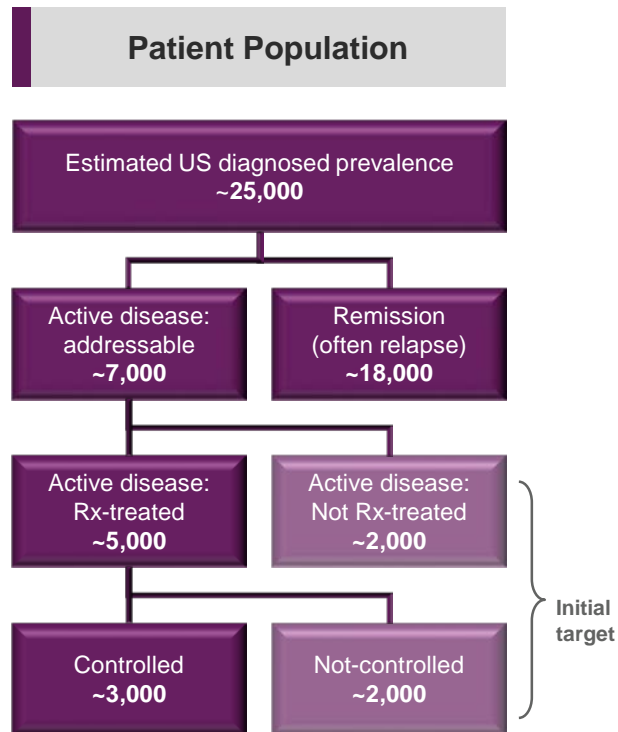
Patient Population

Estimated US diagnosed prevalence
~25,000

Active disease: addressable
~7,000

Remission (often relapse)
~18,000

Active disease: Rx-treated
~5,000

Active disease: Not Rx-treated
~2,000

Controlled
~3,000

Not-controlled
~2,000

Initial target